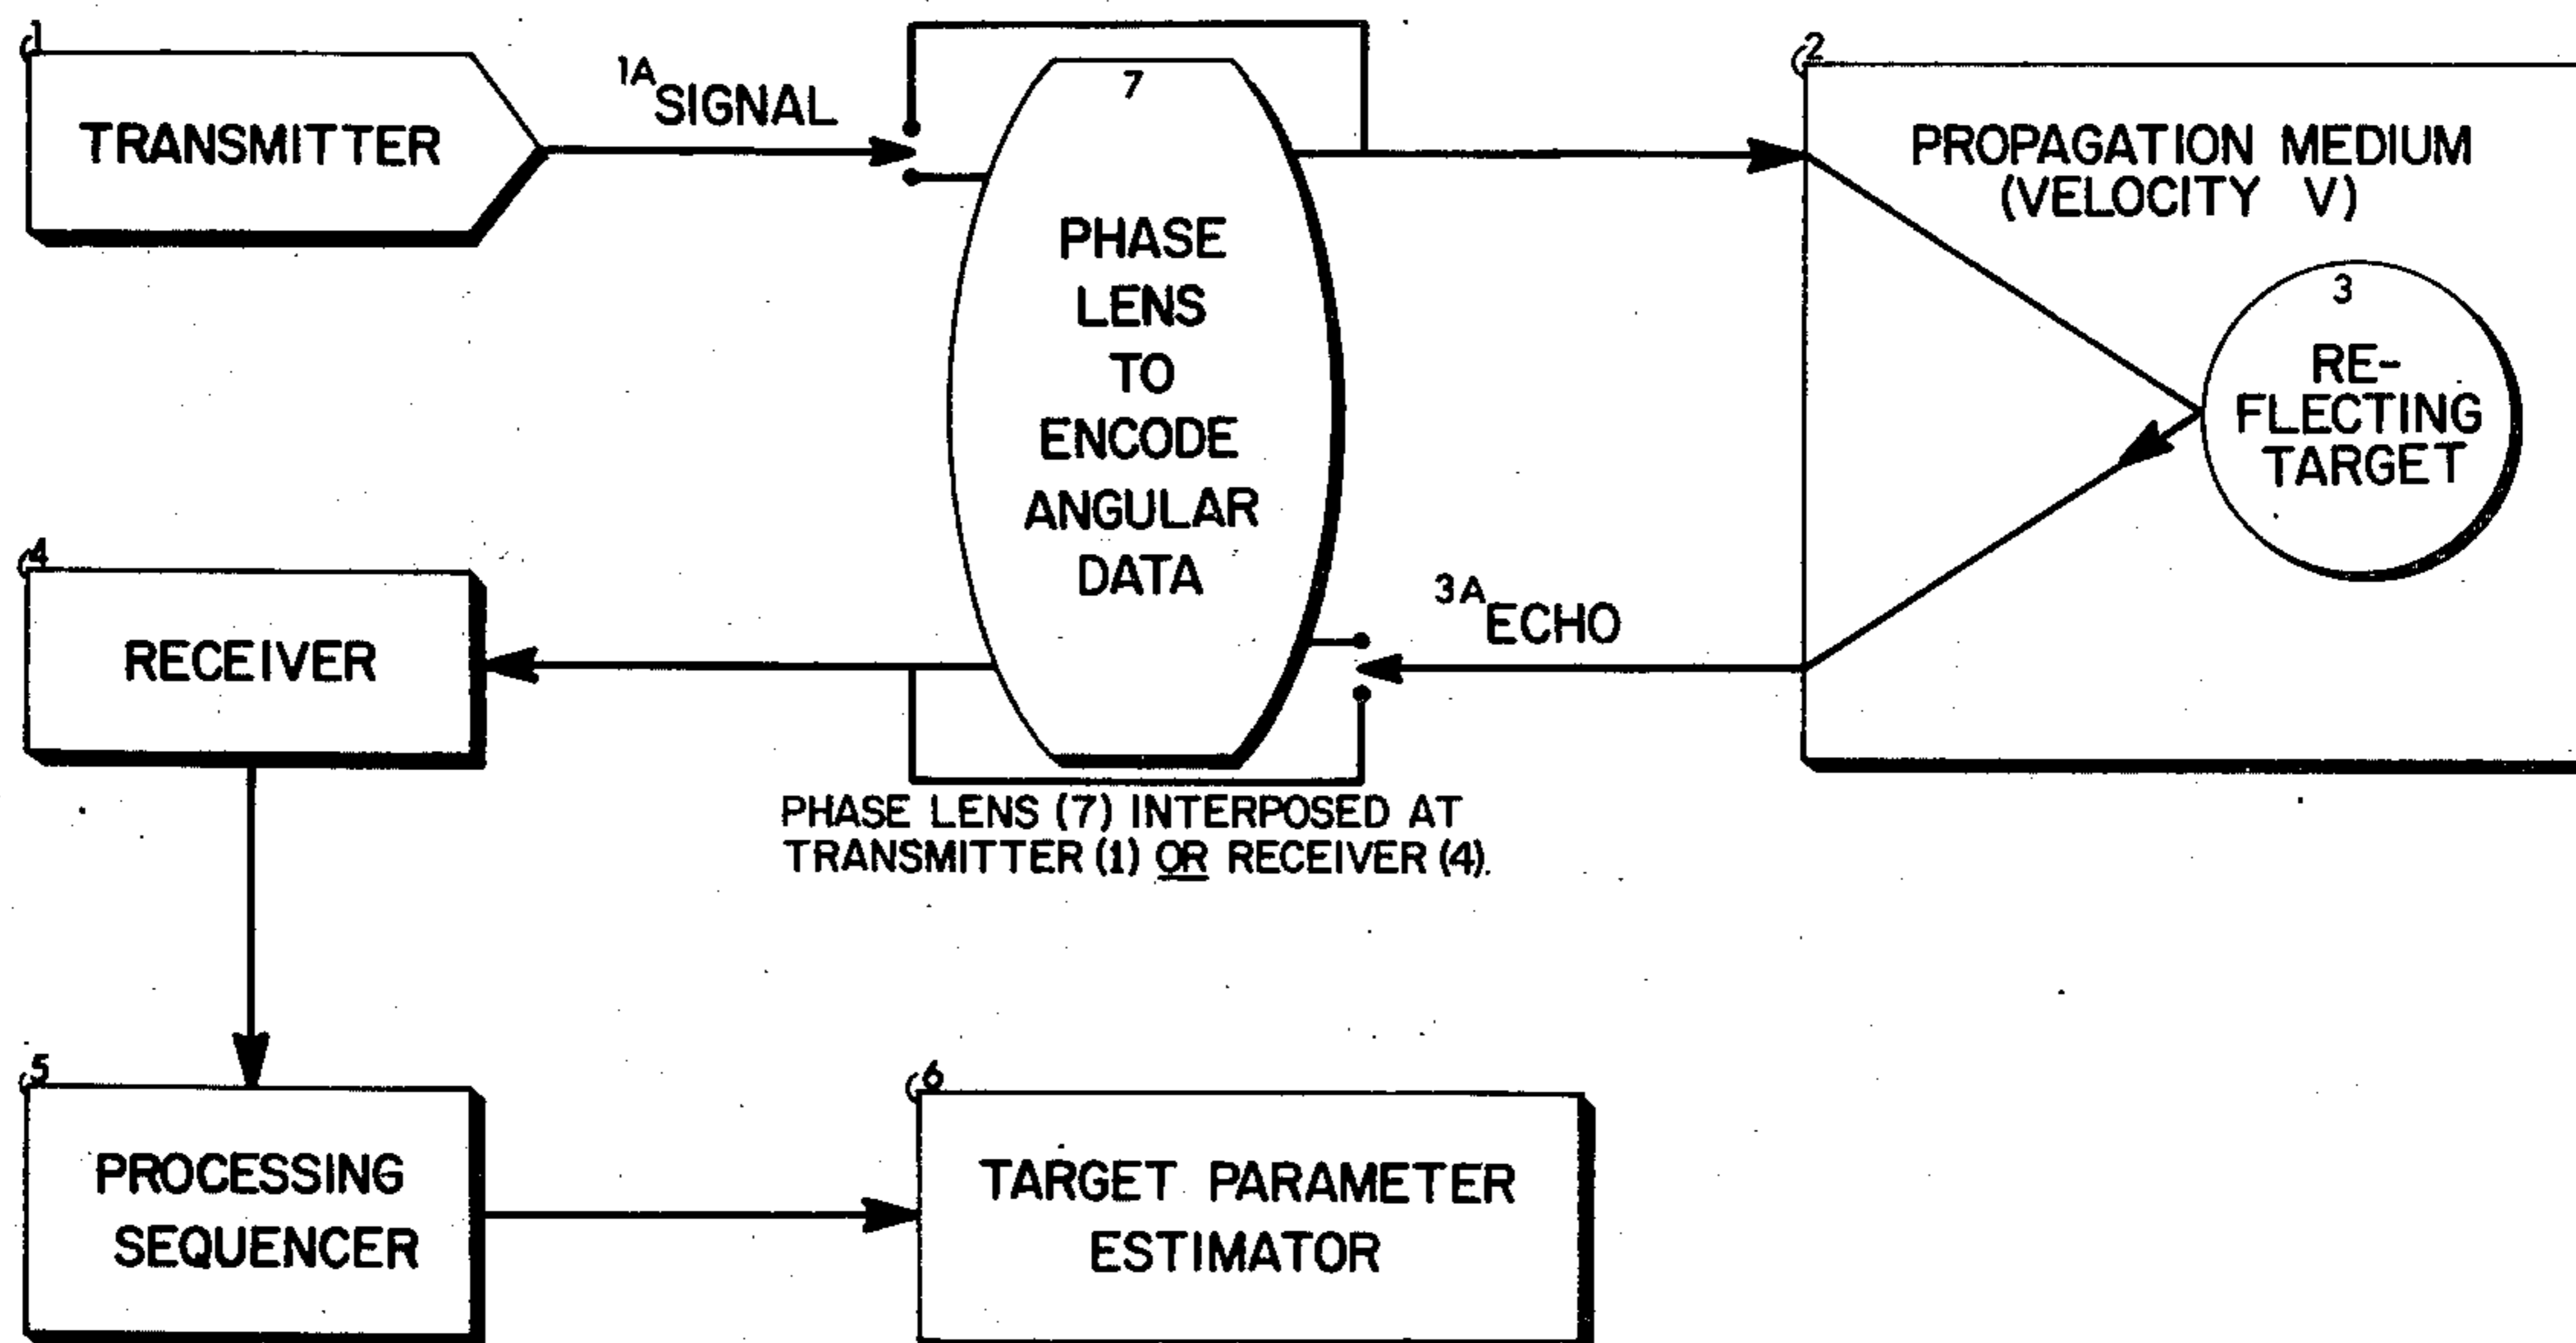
1
TRANSMITTER

1A SIGNAL

7
PHASE LENS TO ENCODE ANGULAR DATA

2
PROPAGATION MEDIUM (VELOCITY V)

3
RE-FLECTING TARGET

4
RECEIVER

3A ECHO

PHASE LENS (7) INTERPOSED AT TRANSMITTER (1) OR RECEIVER (4).

5
PROCESSING SEQUENCER

6
TARGET PARAMETER ESTIMATOR